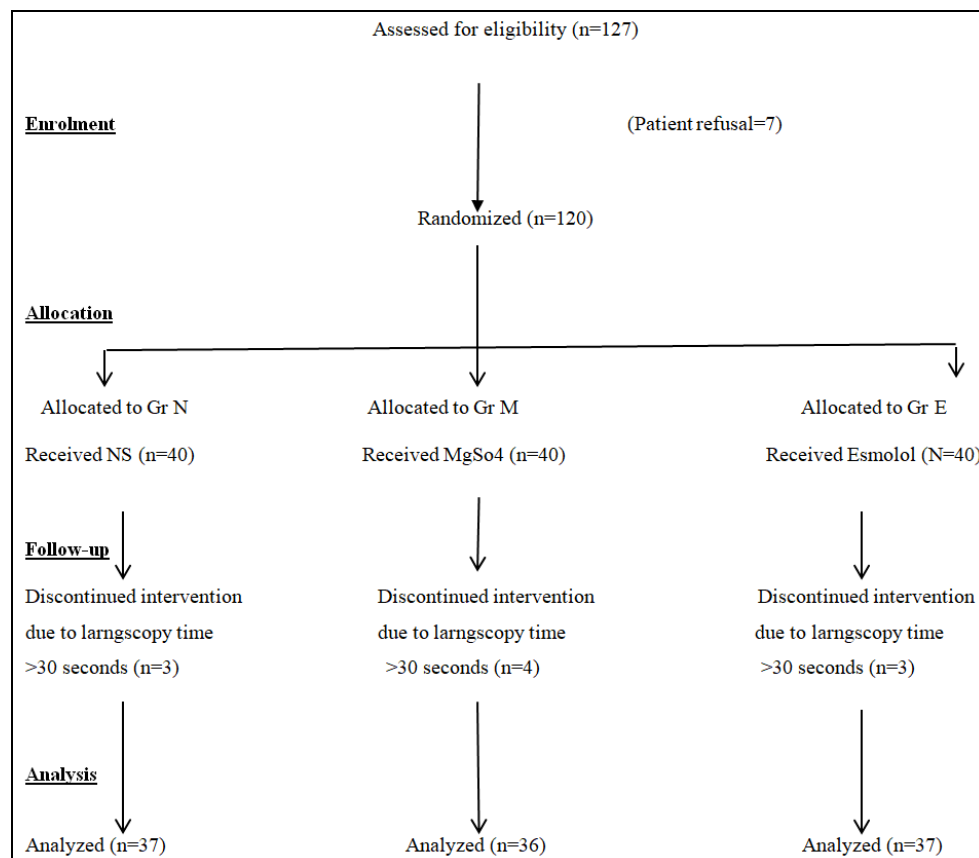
Assessed for eligibility (n=127)

Enrolment

(Patient refusal=7)

Randomized (n=120)

Allocation

Allocated to Gr N

Received NS (n=40)

Allocated to Gr M

Received MgSo4 (n=40)

Allocated to Gr E

Received Esmolol (N=40)

Follow-up

Discontinued intervention due to larngscopy time >30 seconds (n=3)

Discontinued intervention due to larngscopy time >30 seconds (n=4)

Discontinued intervention due to larngscopy time >30 seconds (n=3)

Analysis

Analyzed (n=37)

Analyzed (n=36)

Analyzed (n=37)